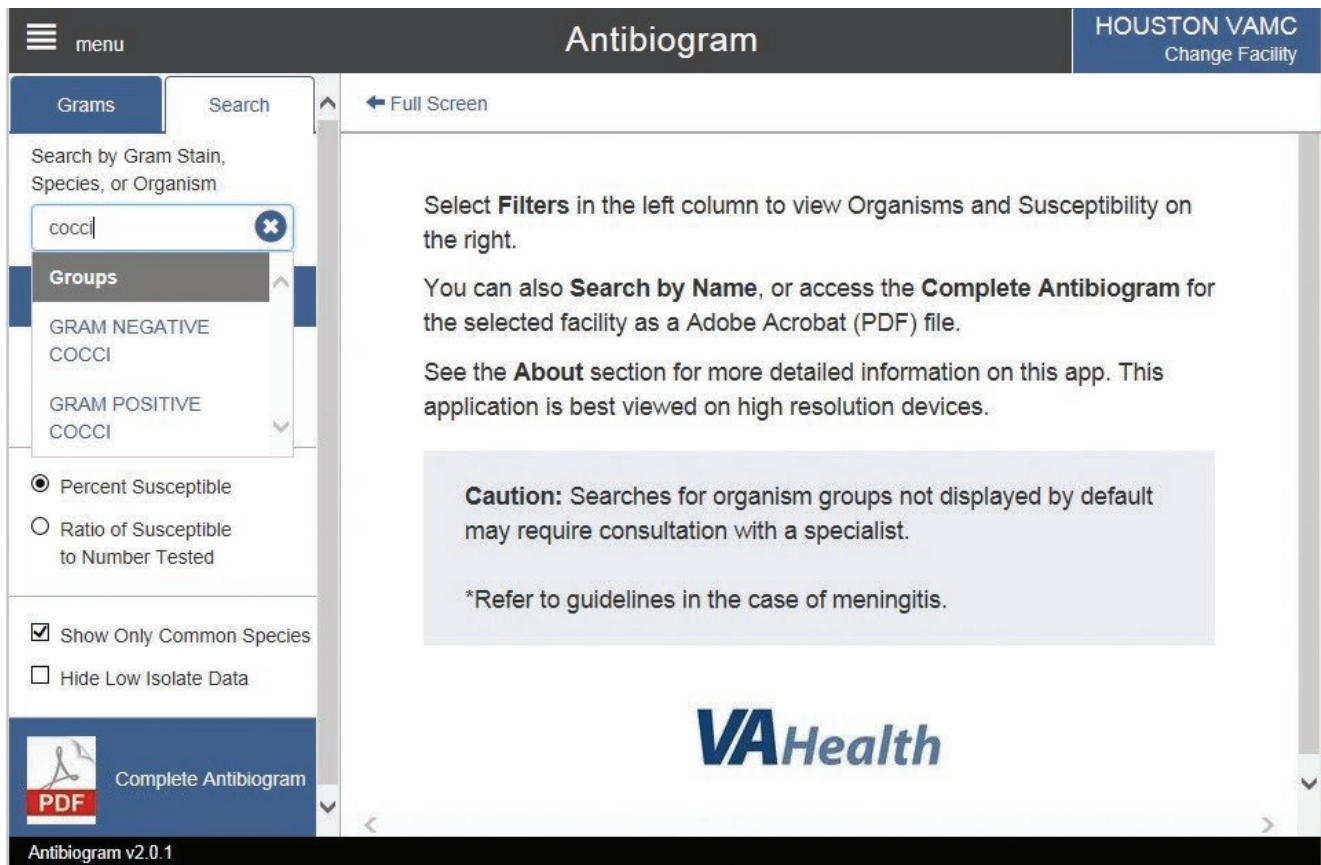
menu

Antibiogram

HOUSTON VAMC
Change Facility

Grams

Search

Search by Gram Stain, Species, or Organism

cocci

Groups

GRAM NEGATIVE COCCI

GRAM POSITIVE COCCI

Percent Susceptible

Ratio of Susceptible to Number Tested

Show Only Common Species

Hide Low Isolate Data

PDF

Complete Antibiogram

Full Screen

Select **Filters** in the left column to view Organisms and Susceptibility on the right.

You can also **Search by Name**, or access the **Complete Antibiogram** for the selected facility as a Adobe Acrobat (PDF) file.

See the **About** section for more detailed information on this app. This application is best viewed on high resolution devices.

**Caution:** Searches for organism groups not displayed by default may require consultation with a specialist.

*Refer to guidelines in the case of meningitis.

VAHealth

Antibiogram v2.0.1